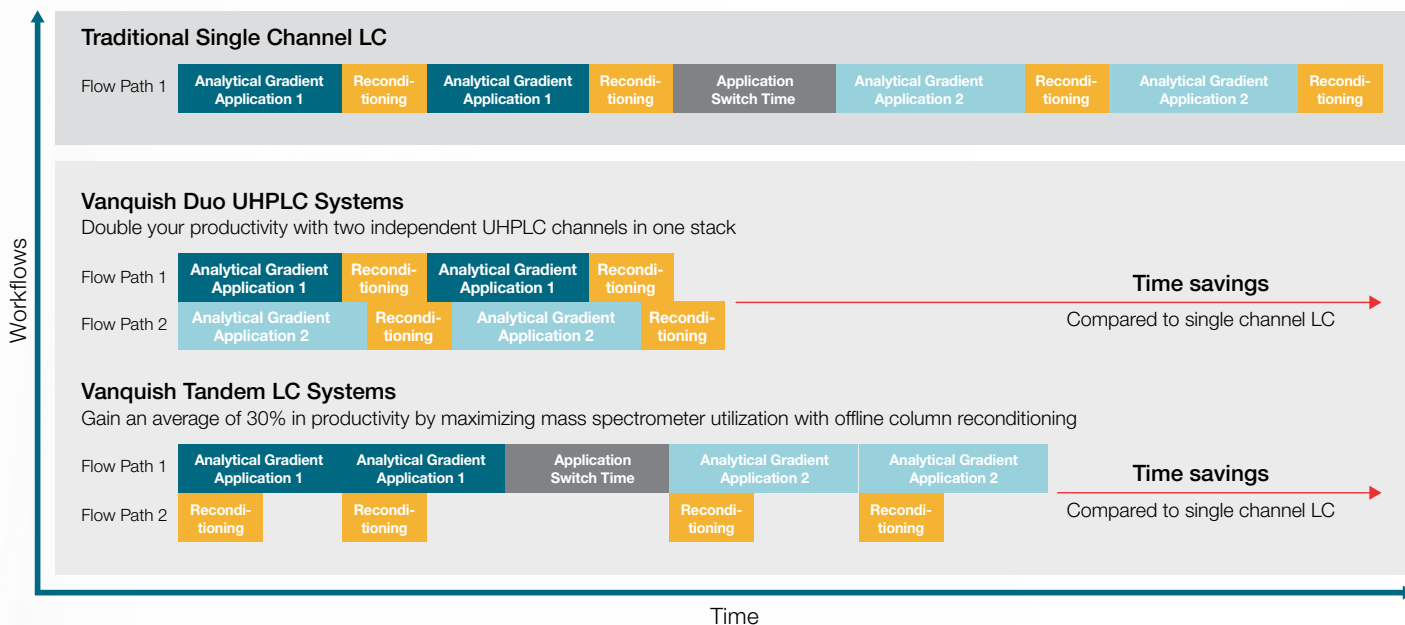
Traditional Single Channel LC

Flow Path 1 Analytical Gradient Application 1 Reconditioning Analytical Gradient Application 1 Reconditioning Application Switch Time Analytical Gradient Application 2 Reconditioning Analytical Gradient Application 2 Reconditioning

Vanquish Duo UHPLC Systems

Double your productivity with two independent UHPLC channels in one stack

Flow Path 1 Analytical Gradient Application 1 Reconditioning Analytical Gradient Application 1 Reconditioning

Flow Path 2 Analytical Gradient Application 2 Reconditioning Analytical Gradient Application 2 Reconditioning

Time savings

Compared to single channel LC

Vanquish Tandem LC Systems

Gain an average of 30% in productivity by maximizing mass spectrometer utilization with offline column reconditioning

Flow Path 1 Analytical Gradient Application 1 Analytical Gradient Application 1 Application Switch Time Analytical Gradient Application 2 Analytical Gradient Application 2

Flow Path 2 Reconditioning Reconditioning Reconditioning Reconditioning

Time savings

Compared to single channel LC

Workflows

Time